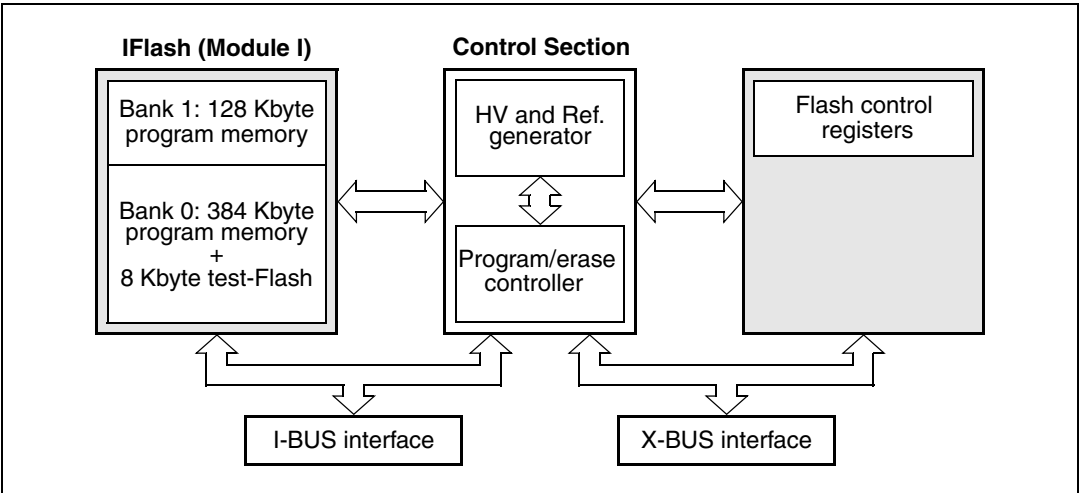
IFlash (Module I)

Bank 1: 128 Kbyte program memory

Bank 0: 384 Kbyte program memory + 8 Kbyte test-Flash

Control Section

HV and Ref. generator

Program/erase controller

Flash control registers

I-BUS interface

X-BUS interface